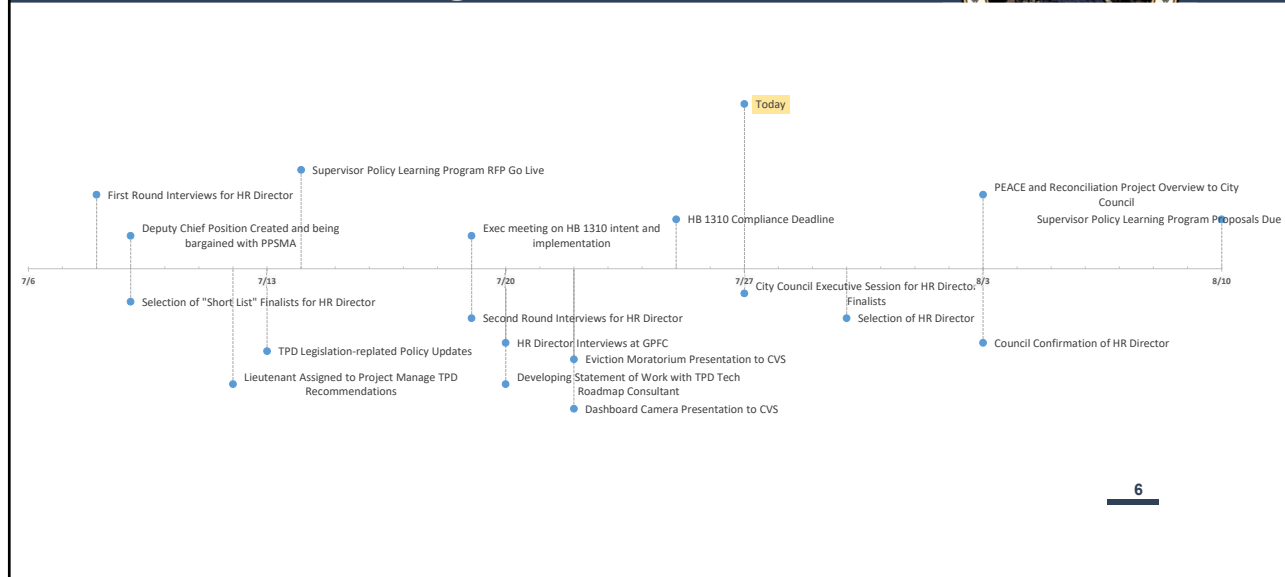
Today

Supervisor Policy Learning Program RFP Go Live

First Round Interviews for HR Director

PEACE and Reconciliation Project Overview to City Council

Deputy Chief Position Created and being bargained with PPSMA

Exec meeting on HB 1310 intent and implementation

HB 1310 Compliance Deadline

Supervisor Policy Learning Program Proposals Due

7/6

7/13

7/20

7/27

8/3

8/10

City Council Executive Session for HR Director Finalists

Selection of "Short List" Finalists for HR Director

Second Round Interviews for HR Director

Selection of HR Director

TPD Legislation-replated Policy Updates

HR Director Interviews at GPFC

Council Confirmation of HR Director

Eviction Moratorium Presentation to CVS

Lieutenant Assigned to Project Manage TPD Recommendations

Developing Statement of Work with TPD Tech Roadmap Consultant

Dashboard Camera Presentation to CVS

6